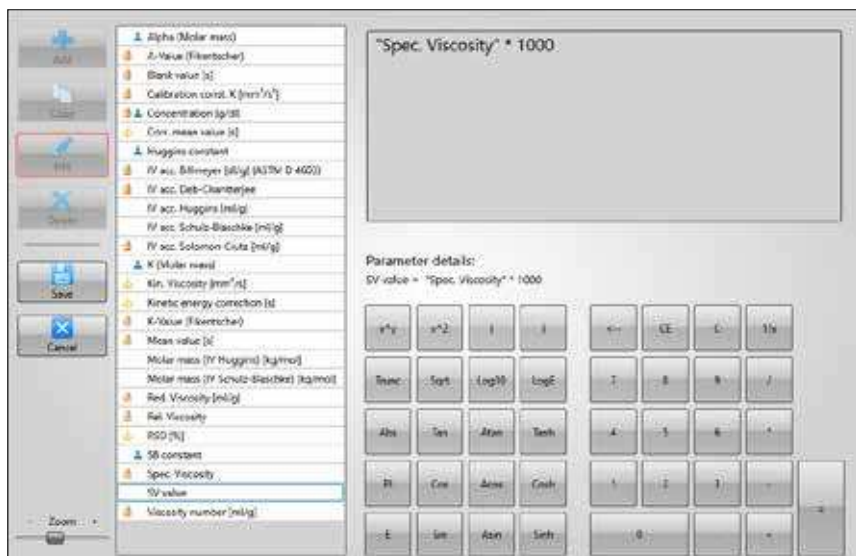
Add

Copy

Edit

Delete

Save

Cancel

Zoom

Alpha (Molar mass)
A-Value (Fikentscher)
Blank value [s]
Calibration const. K [mm²/s²]
Concentration [g/dl]
Corr. mean value [s]
Huggins constant
IV acc. Billmeyer [dl/g] (ASTM D 4603)
IV acc. Deb-Chanterjee
IV acc. Huggins [ml/g]
IV acc. Schulz-Blaschke [ml/g]
IV acc. Solomon Ciuta [ml/g]
K (Molar mass)
Kin. Viscosity [mm²/s]
Kinetic energy correction [s]
K-Value (Fikentscher)
Mean value [s]
Molar mass (IV Huggins) [kg/mol]
Molar mass (IV Schulz-Blaschke) [kg/mol]
Red. Viscosity [ml/g]
Rel. Viscosity
RSD [%]
SB constant
Spec. Viscosity
SV value
Viscosity number [ml/g]

"Spec. Viscosity" * 1000

Parameter details:
SV value = "Spec. Viscosity" * 1000

| x^y | x^2 | ( | ) | <- | CE | C | 1/x |
|---|---|---|---|---|---|---|---|
| Trunc | Sqrt | Log10 | LogE | 7 | 8 | 9 | / |
| Abs | Tan | Atan | Tanh | 4 | 5 | 6 | * |
| PI | Cos | Acos | Cosh | 1 | 2 | 3 | - |
| E | Sin | Asin | Sinh | 0 | | + | = |